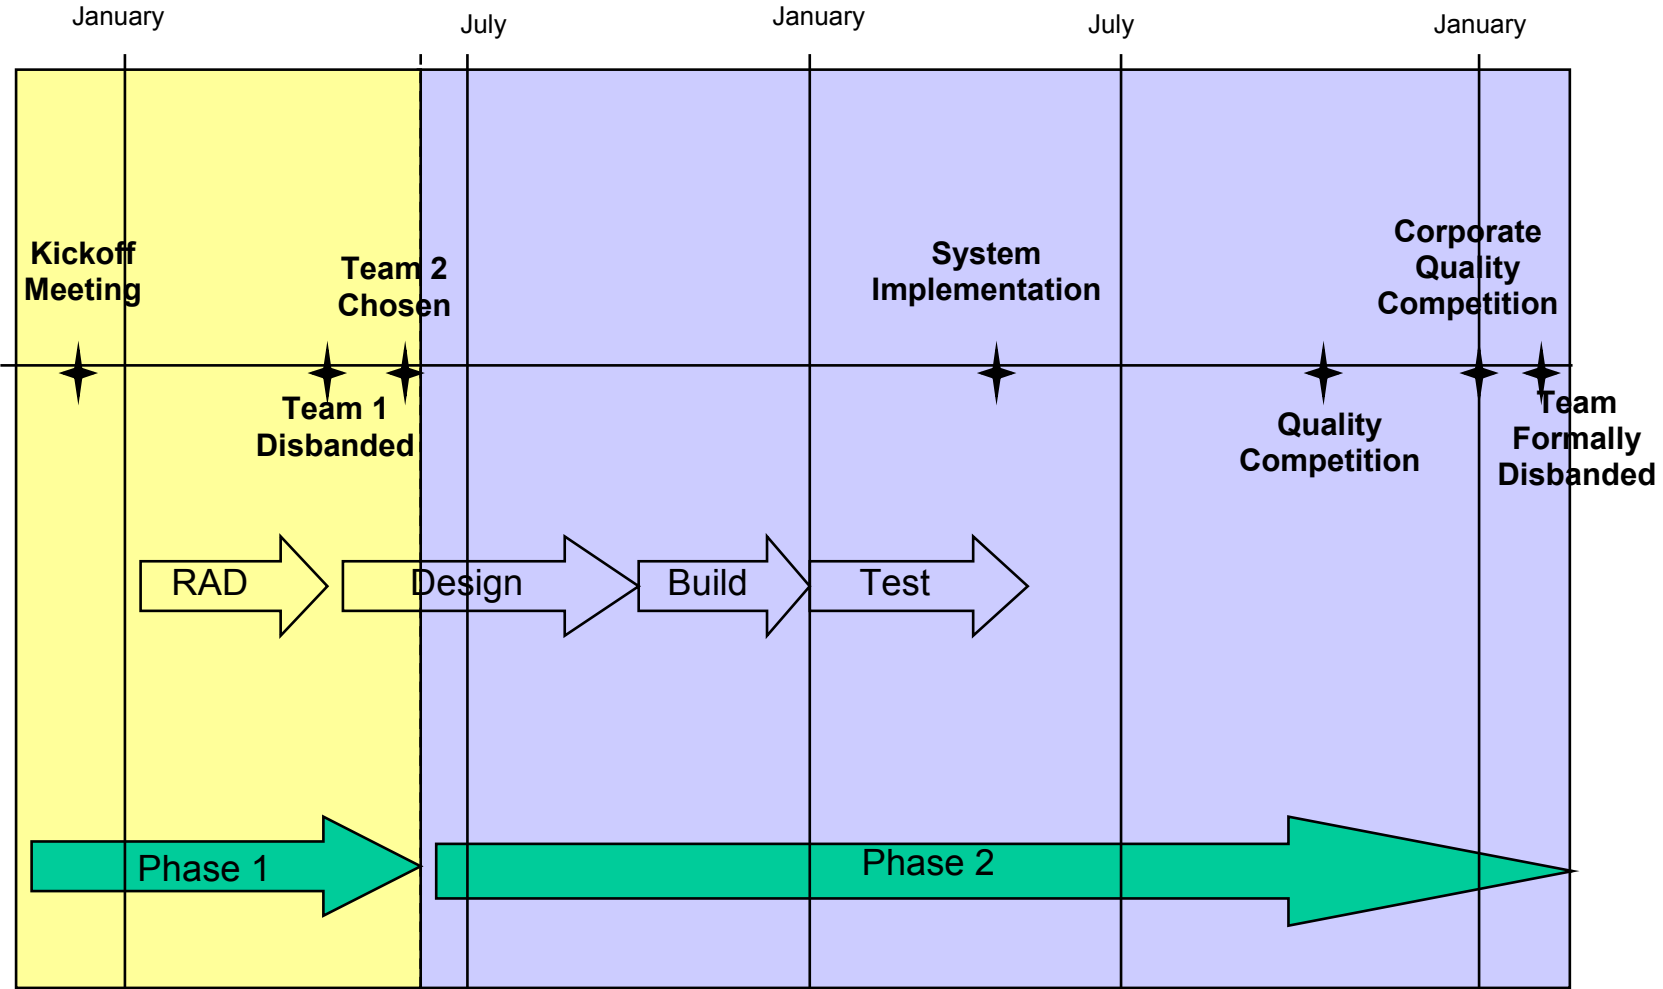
January
July
January
July
January

Kickoff Meeting

Team 2 Chosen

System Implementation

Corporate Quality Competition

Team 1 Disbanded

Quality Competition

Team Formally Disbanded

RAD
Design
Build
Test

Phase 1
Phase 2